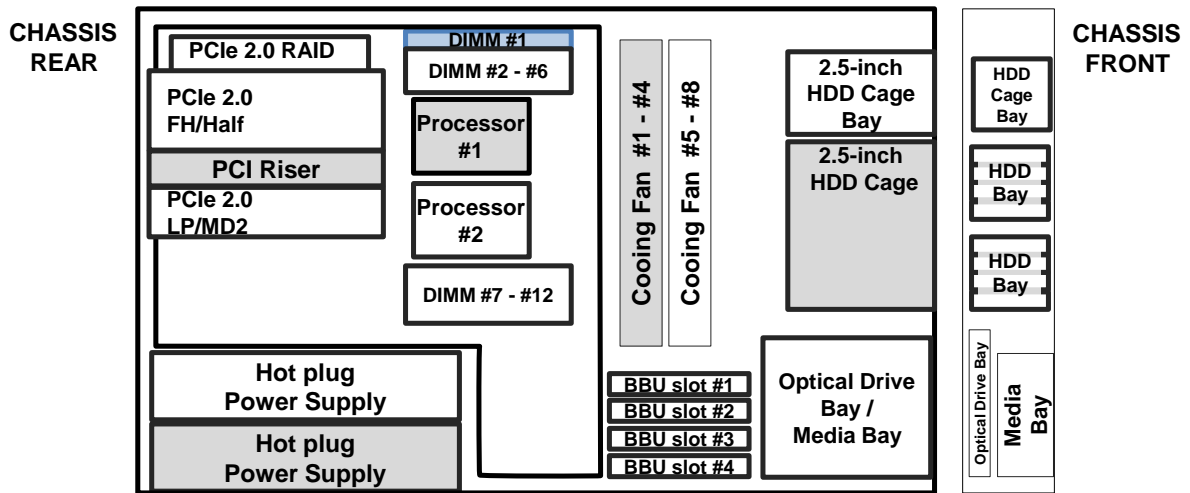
CHASSIS REAR

PCIe 2.0 RAID

PCIe 2.0 FH/Half

PCI Riser

PCIe 2.0 LP/MD2

DIMM #1

DIMM #2 - #6

Processor #1

Processor #2

DIMM #7 - #12

Cooing Fan #1 - #4

Cooing Fan #5 - #8

2.5-inch HDD Cage Bay

2.5-inch HDD Cage

Hot plug Power Supply

Hot plug Power Supply

BBU slot #1

BBU slot #2

BBU slot #3

BBU slot #4

Optical Drive Bay / Media Bay

CHASSIS FRONT

HDD Cage Bay

HDD Bay

HDD Bay

Optical Drive Bay

Media Bay